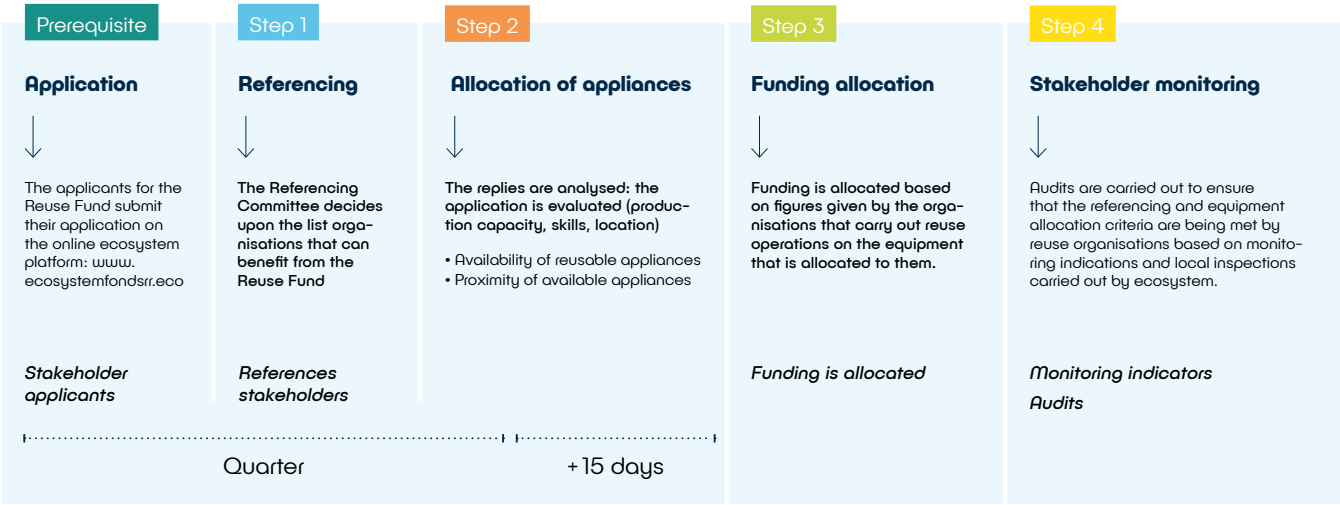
Prerequisite

Application

The applicants for the Reuse Fund submit their application on the online ecosystem platform: www.ecosystemfondsrr.eco

Stakeholder applicants

Step 1

Referencing

The Referencing Committee decides upon the list organisations that can benefit from the Reuse Fund

References stakeholders

Step 2

Allocation of appliances

The replies are analysed: the application is evaluated (production capacity, skills, location)

• Availability of reusable appliances
• Proximity of available appliances

Step 3

Funding allocation

Funding is allocated based on figures given by the organisations that carry out reuse operations on the equipment that is allocated to them.

Funding is allocated

Step 4

Stakeholder monitoring

Audits are carried out to ensure that the referencing and equipment allocation criteria are being met by reuse organisations based on monitoring indications and local inspections carried out by ecosystem.

Monitoring indicators
Audits

Quarter

+15 days